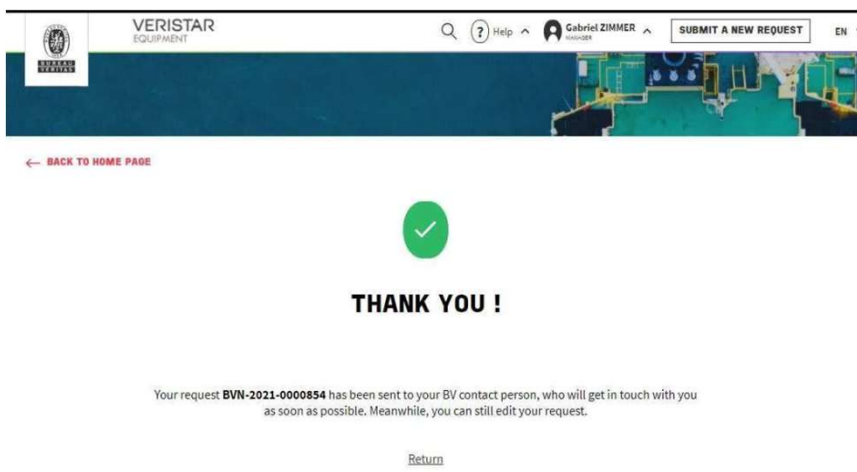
BUREAU VERITAS

VERISTAR
EQUIPMENT

Help

Gabriel ZIMMER
MANAGER

SUBMIT A NEW REQUEST

EN

← BACK TO HOME PAGE

THANK YOU !

Your request BVN-2021-0000854 has been sent to your BV contact person, who will get in touch with you as soon as possible. Meanwhile, you can still edit your request.

Return